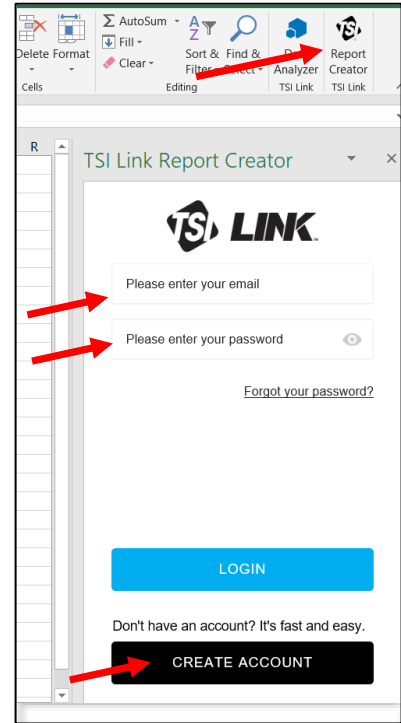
Delete Format
Cells
AutoSum
Fill
Clear
Sort & Filter
Find & Select
Editing
Data Analyzer
TSI Link
Report Creator
TSI Link
R
TSI Link Report Creator
TSI LINK
Please enter your email
Please enter your password
Forgot your password?
LOGIN
Don't have an account? It's fast and easy.
CREATE ACCOUNT